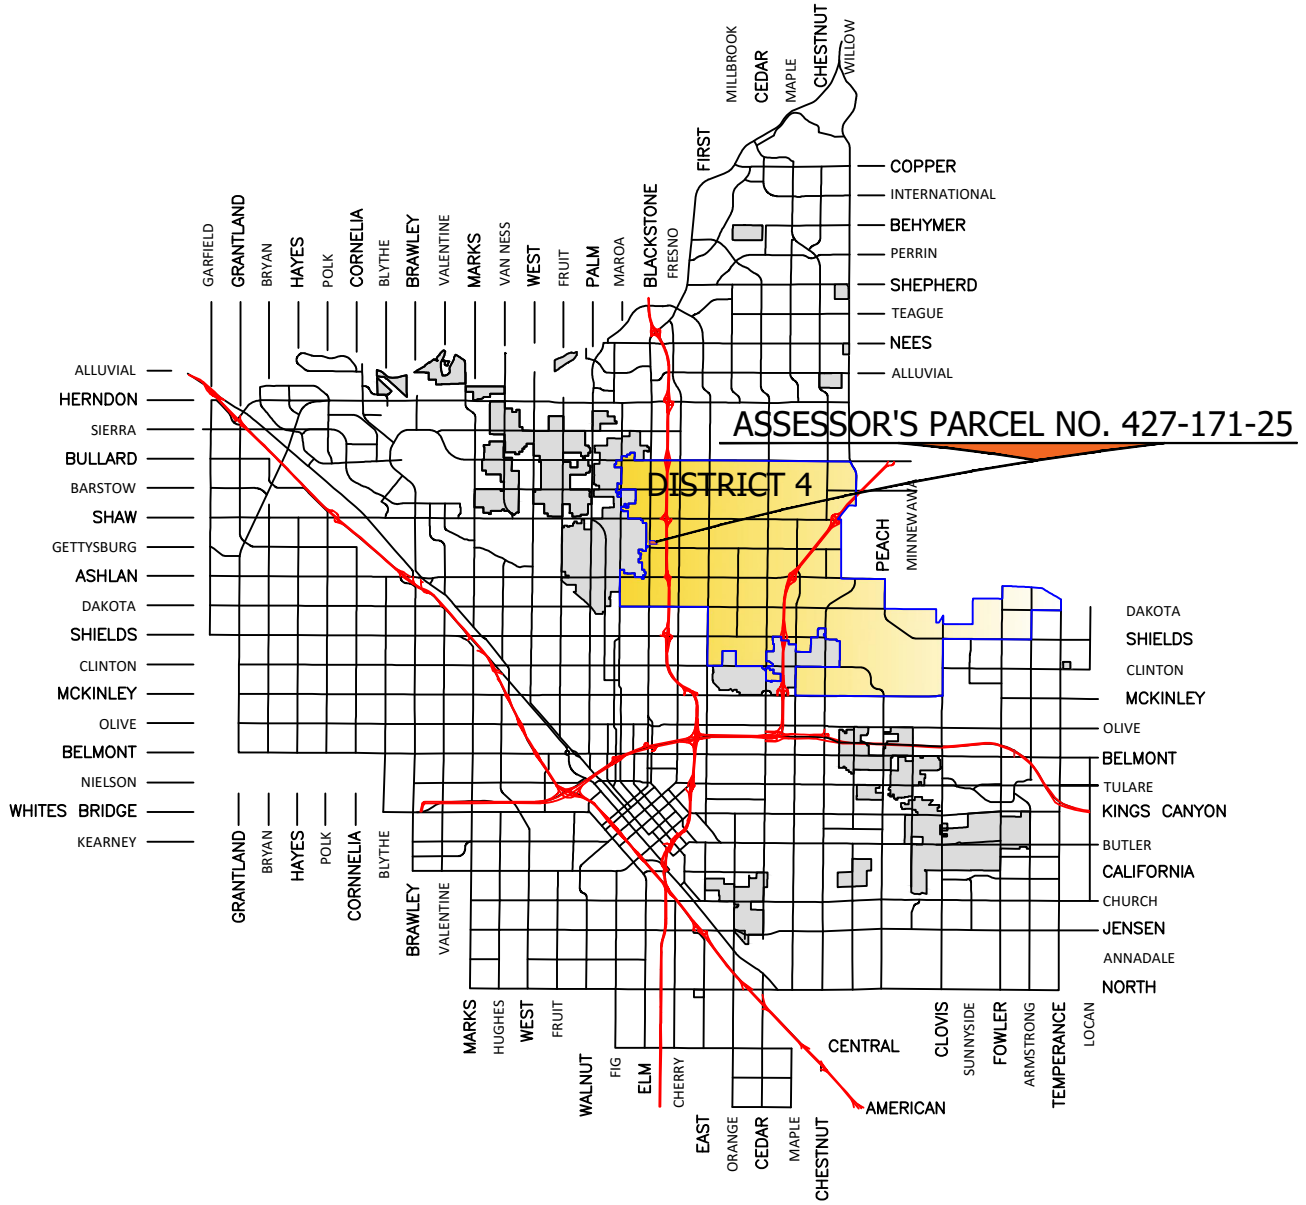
MILLBROOK
CEDAR
MAPLE
CHESTNUT
WILLOW
FIRST
COPPER
INTERNATIONAL
BEHYMER
PERRIN
SHEPHERD
TEAGUE
NEES
ALLUVIAL
GARFIELD
GRANTLAND
BRYAN
HAYES
POLK
CORNELIA
BLYTHE
BRAWLEY
VALENTINE
MARKS
VAN NESS
WEST
FRUIT
PALM
MAROA
BLACKSTONE
FRESNO
ALLUVIAL
HERNDON
SIERRA
BULLARD
BARSTOW
SHAW
GETTYSBURG
ASHLAN
DAKOTA
SHIELDS
CLINTON
MCKINLEY
OLIVE
BELMONT
NIELSON
WHITES BRIDGE
KEARNEY
ASSESSOR'S PARCEL NO. 427-171-25
DISTRICT 4
PEACH
MINNEWAWA
DAKOTA
SHIELDS
CLINTON
MCKINLEY
OLIVE
BELMONT
TULARE
KINGS CANYON
BUTLER
CALIFORNIA
CHURCH
JENSEN
ANNADALE
NORTH
GRANTLAND
BRYAN
HAYES
POLK
CORNELIA
BLYTHE
BRAWLEY
VALENTINE
MARKS
HUGHES
WEST
FRUIT
WALNUT
FIG
ELM
CHERRY
EAST
ORANGE
CEDAR
MAPLE
CHESTNUT
CENTRAL
AMERICAN
CLOVIS
SUNNYSIDE
FOWLER
ARMSTRONG
TEMPERANCE
LOCAN